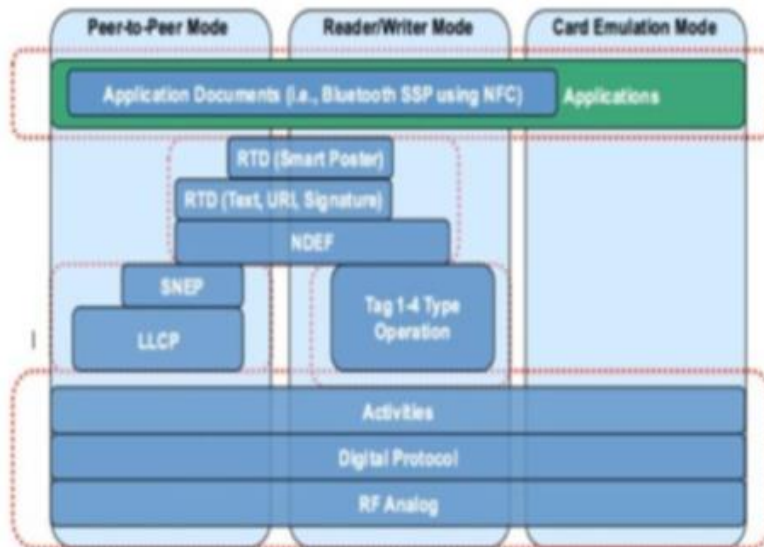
Peer-to-Peer Mode

Reader/Writer Mode

Card Emulation Mode

Application Documents (i.e., Bluetooth SSP using NFC)

Applications

RTD (Smart Poster)

RTD (Text, URI, Signature)

NDEF

SNEP

LLCP

Tag 1-4 Type Operation

Activities

Digital Protocol

RF Analog